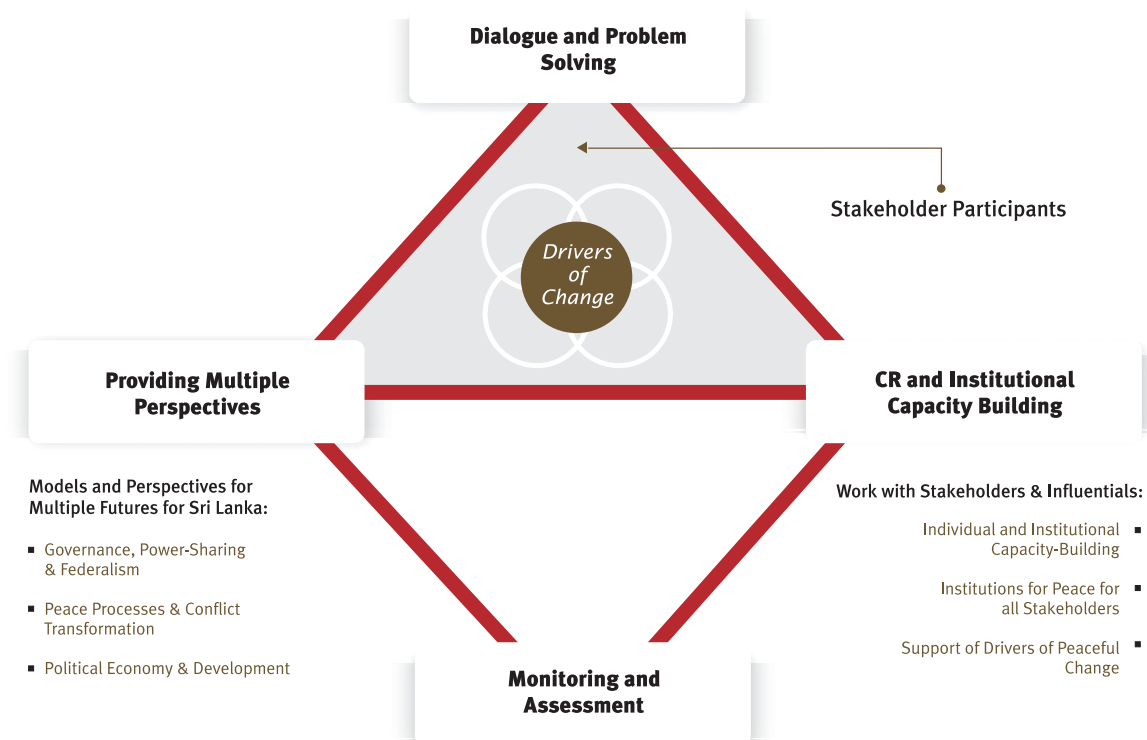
Dialogue and Problem Solving

Stakeholder Participants

Drivers of Change

Providing Multiple Perspectives

CR and Institutional Capacity Building

Models and Perspectives for Multiple Futures for Sri Lanka:

- Governance, Power-Sharing & Federalism
- Peace Processes & Conflict Transformation
- Political Economy & Development

Work with Stakeholders & Influentials:

- Individual and Institutional Capacity-Building
- Institutions for Peace for all Stakeholders
- Support of Drivers of Peaceful Change

Monitoring and Assessment